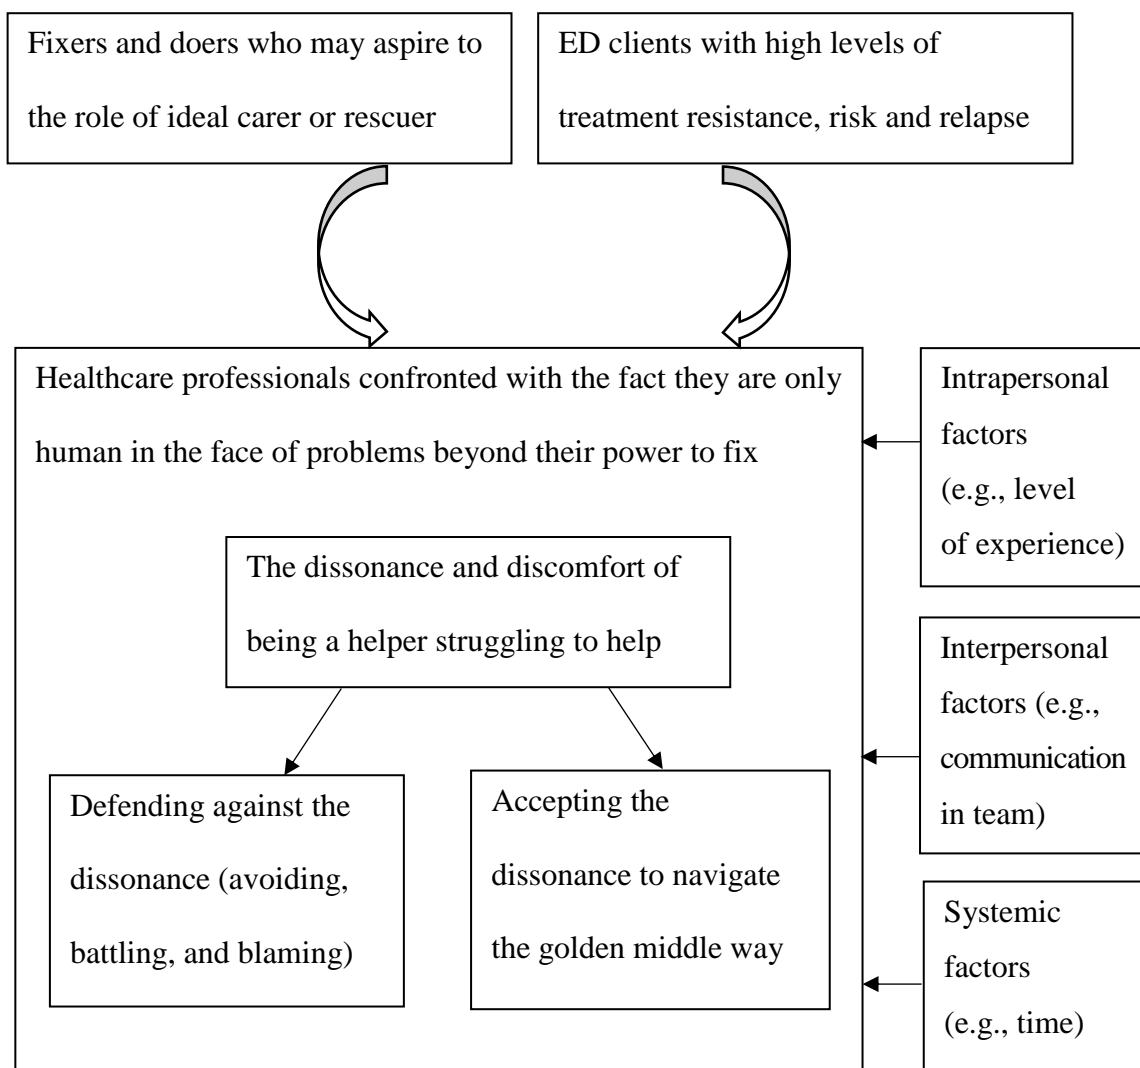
Fixers and doers who may aspire to the role of ideal carer or rescuer

ED clients with high levels of treatment resistance, risk and relapse

Healthcare professionals confronted with the fact they are only human in the face of problems beyond their power to fix

The dissonance and discomfort of being a helper struggling to help

Defending against the dissonance (avoiding, battling, and blaming)

Accepting the dissonance to navigate the golden middle way

Intrapersonal factors (e.g., level of experience)

Interpersonal factors (e.g., communication in team)

Systemic factors (e.g., time)